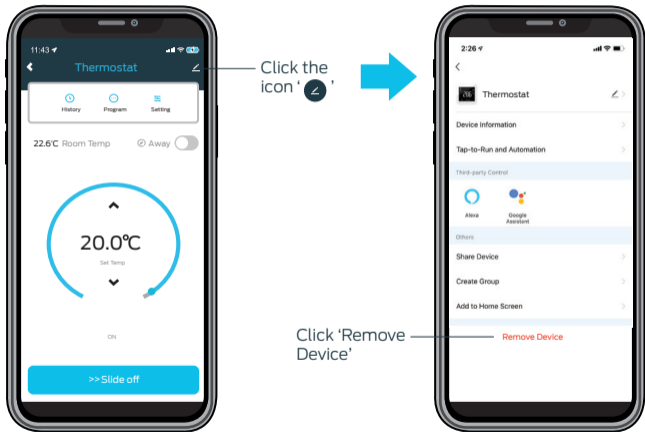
11:43

Thermostat

History

Program

Setting

22.6°C Room Temp

Away

20.0°C

Set Temp

ON

>>Slide off

Click the icon ' '

2:26

Thermostat

Device Information

Tap-to-Run and Automation

Third-party Control

Alexa

Google Assistant

Others

Share Device

Create Group

Add to Home Screen

Remove Device

Click 'Remove Device'